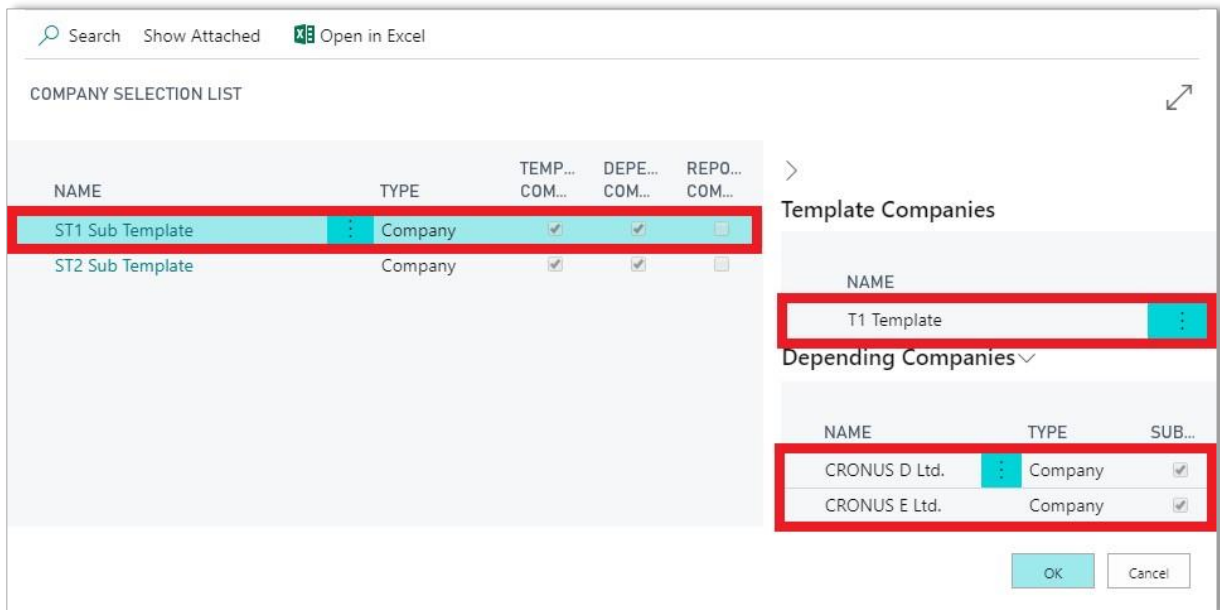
Search Show Attached Open in Excel

COMPANY SELECTION LIST

| NAME | TYPE | TEMP... COM... | DEPE... COM... | REPO... COM... |
|---|---|---|---|---|
| ST1 Sub Template | Company | ✓ | ✓ | ☐ |
| ST2 Sub Template | Company | ✓ | ✓ | ☐ |

Template Companies

| NAME |
|---|
| T1 Template |

Depending Companies

| NAME | TYPE | SUB... |
|---|---|---|
| CRONUS D Ltd. | Company | ✓ |
| CRONUS E Ltd. | Company | ✓ |

OK Cancel